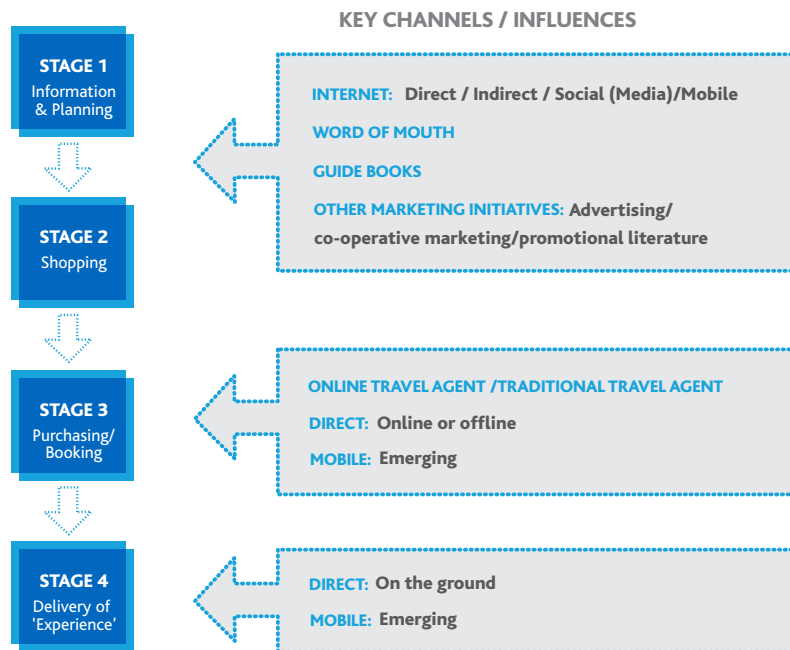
KEY CHANNELS / INFLUENCES

STAGE 1
Information & Planning

INTERNET: Direct / Indirect / Social (Media)/Mobile

WORD OF MOUTH

GUIDE BOOKS

OTHER MARKETING INITIATIVES: Advertising/ co-operative marketing/promotional literature

STAGE 2
Shopping

STAGE 3
Purchasing/ Booking

ONLINE TRAVEL AGENT /TRADITIONAL TRAVEL AGENT

DIRECT: Online or offline

MOBILE: Emerging

STAGE 4
Delivery of 'Experience'

DIRECT: On the ground

MOBILE: Emerging